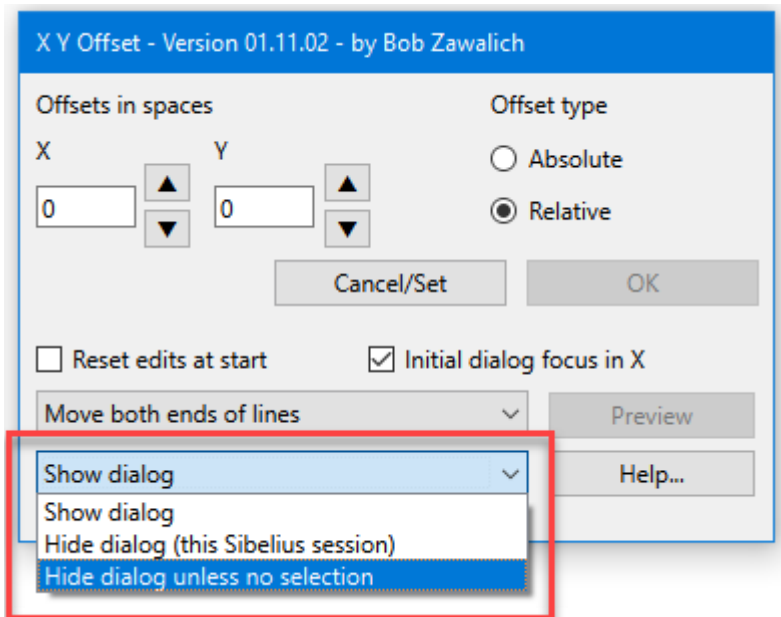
X Y Offset - Version 01.11.02 - by Bob Zawalich

Offsets in spaces

X

0

Y

0

Offset type

Absolute

Relative

Cancel/Set

OK

Reset edits at start

Initial dialog focus in X

Move both ends of lines

Preview

Show dialog

Help...

Show dialog

Hide dialog (this Sibelius session)

Hide dialog unless no selection